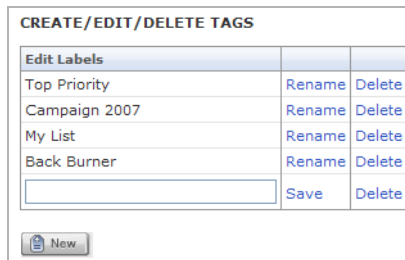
CREATE/EDIT/DELETE TAGS

| Edit Labels | | |
|---|---|---|
| Top Priority | Rename | Delete |
| Campaign 2007 | Rename | Delete |
| My List | Rename | Delete |
| Back Burner | Rename | Delete |
| | Save | Delete |

New